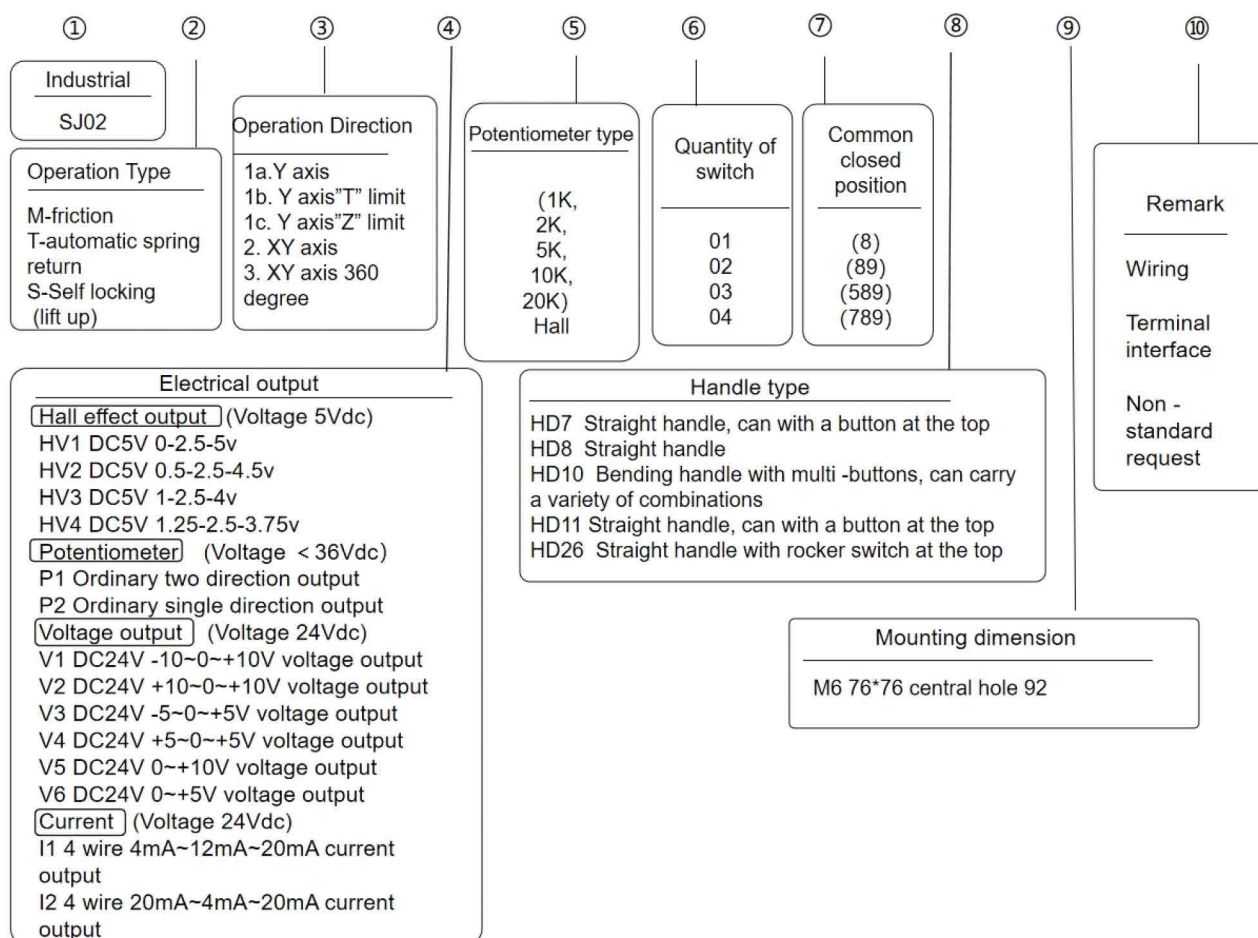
① ② ③ ④ ⑤ ⑥ ⑦ ⑧ ⑨ ⑩

Industrial
SJ02

Operation Type
M-friction
T-automatic spring return
S-Self locking (lift up)

Operation Direction
1a.Y axis
1b. Y axis"T" limit
1c. Y axis"Z" limit
2. XY axis
3. XY axis 360 degree

Potentiometer type
(1K, 2K, 5K, 10K, 20K)
Hall

Quantity of switch
01
02
03
04

Common closed position
(8)
(89)
(589)
(789)

Remark
Wiring
Terminal interface
Non - standard request

Electrical output
Hall effect output (Voltage 5Vdc)
HV1 DC5V 0-2.5-5v
HV2 DC5V 0.5-2.5-4.5v
HV3 DC5V 1-2.5-4v
HV4 DC5V 1.25-2.5-3.75v
Potentiometer (Voltage < 36Vdc)
P1 Ordinary two direction output
P2 Ordinary single direction output
Voltage output (Voltage 24Vdc)
V1 DC24V -10~0~+10V voltage output
V2 DC24V +10~0~+10V voltage output
V3 DC24V -5~0~+5V voltage output
V4 DC24V +5~0~+5V voltage output
V5 DC24V 0~+10V voltage output
V6 DC24V 0~+5V voltage output
Current (Voltage 24Vdc)
I1 4 wire 4mA~12mA~20mA current output
I2 4 wire 20mA~4mA~20mA current output

Handle type
HD7 Straight handle, can with a button at the top
HD8 Straight handle
HD10 Bending handle with multi -buttons, can carry a variety of combinations
HD11 Straight handle, can with a button at the top
HD26 Straight handle with rocker switch at the top

Mounting dimension
M6 76*76 central hole 92